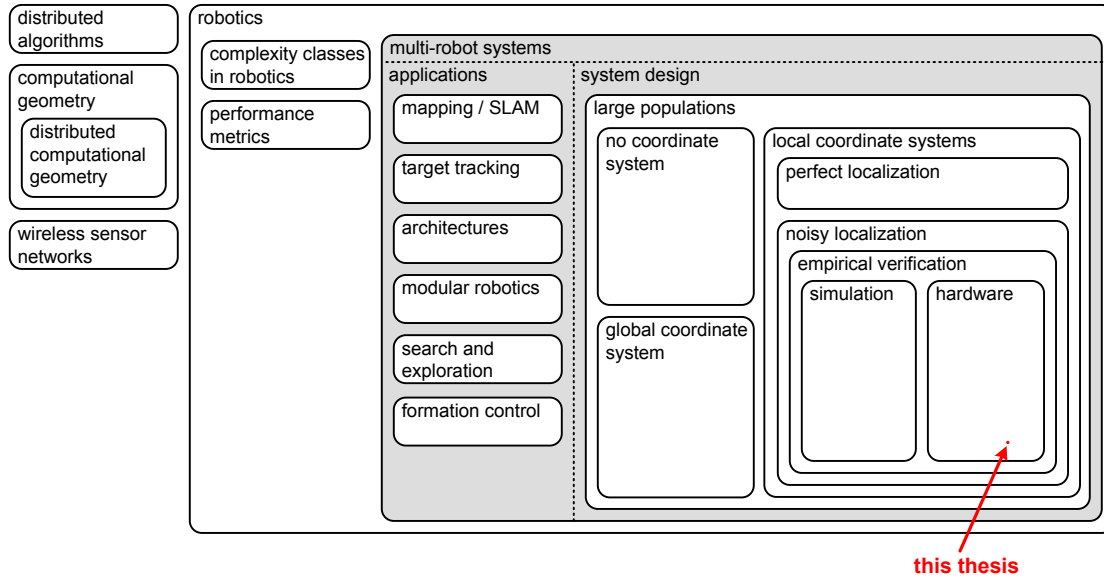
distributed algorithms

computational geometry

distributed computational geometry

wireless sensor networks

robotics

complexity classes in robotics

performance metrics

multi-robot systems

applications

mapping / SLAM

target tracking

architectures

modular robotics

search and exploration

formation control

system design

large populations

no coordinate system

global coordinate system

local coordinate systems

perfect localization

noisy localization

empirical verification

simulation

hardware

this thesis